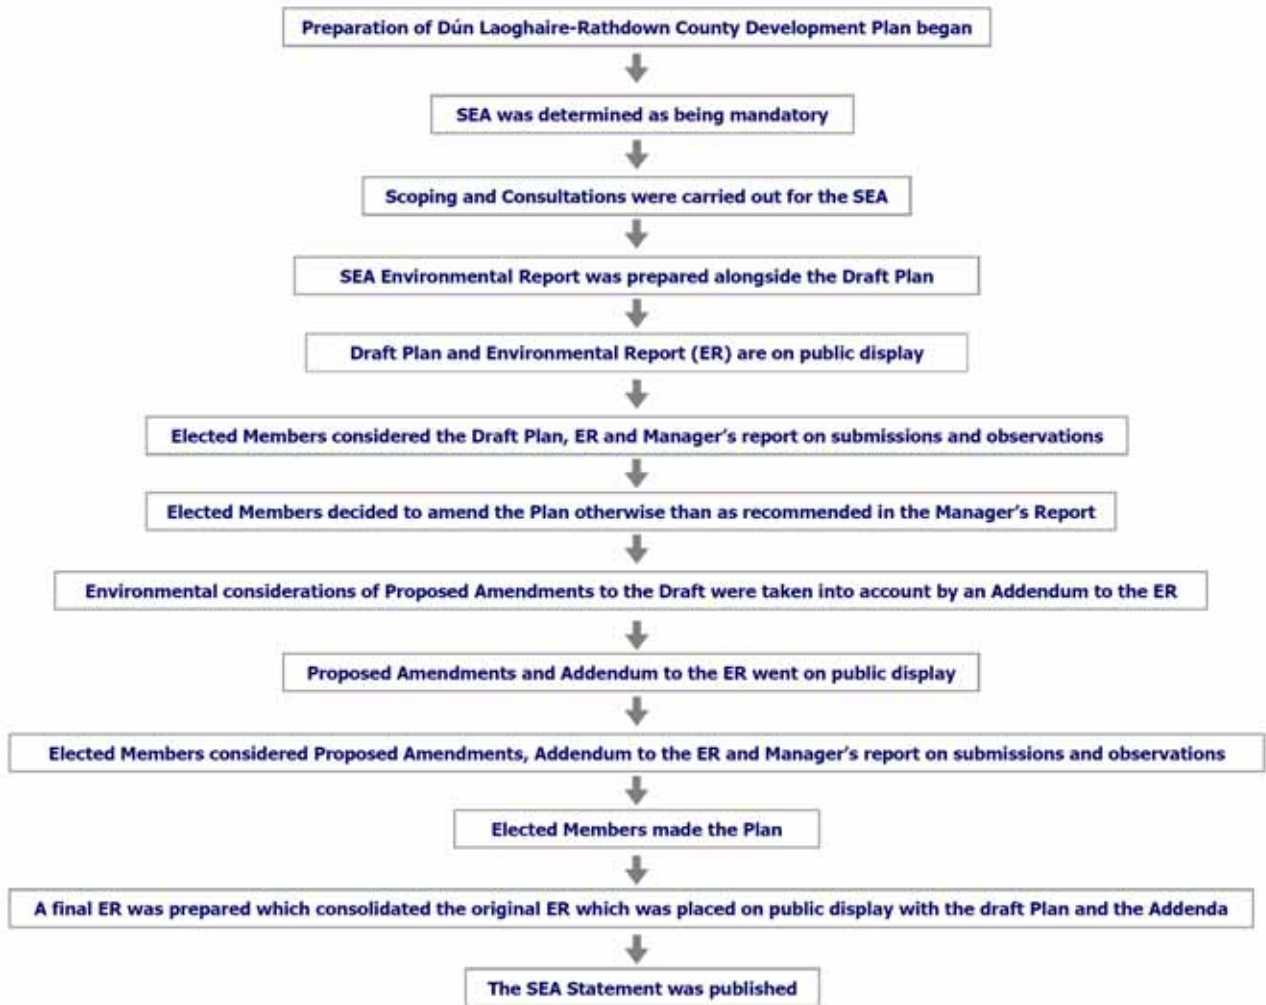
Preparation of Dún Laoghaire-Rathdown County Development Plan began

SEA was determined as being mandatory

Scoping and Consultations were carried out for the SEA

SEA Environmental Report was prepared alongside the Draft Plan

Draft Plan and Environmental Report (ER) are on public display

Elected Members considered the Draft Plan, ER and Manager's report on submissions and observations

Elected Members decided to amend the Plan otherwise than as recommended in the Manager's Report

Environmental considerations of Proposed Amendments to the Draft were taken into account by an Addendum to the ER

Proposed Amendments and Addendum to the ER went on public display

Elected Members considered Proposed Amendments, Addendum to the ER and Manager's report on submissions and observations

Elected Members made the Plan

A final ER was prepared which consolidated the original ER which was placed on public display with the draft Plan and the Addenda

The SEA Statement was published